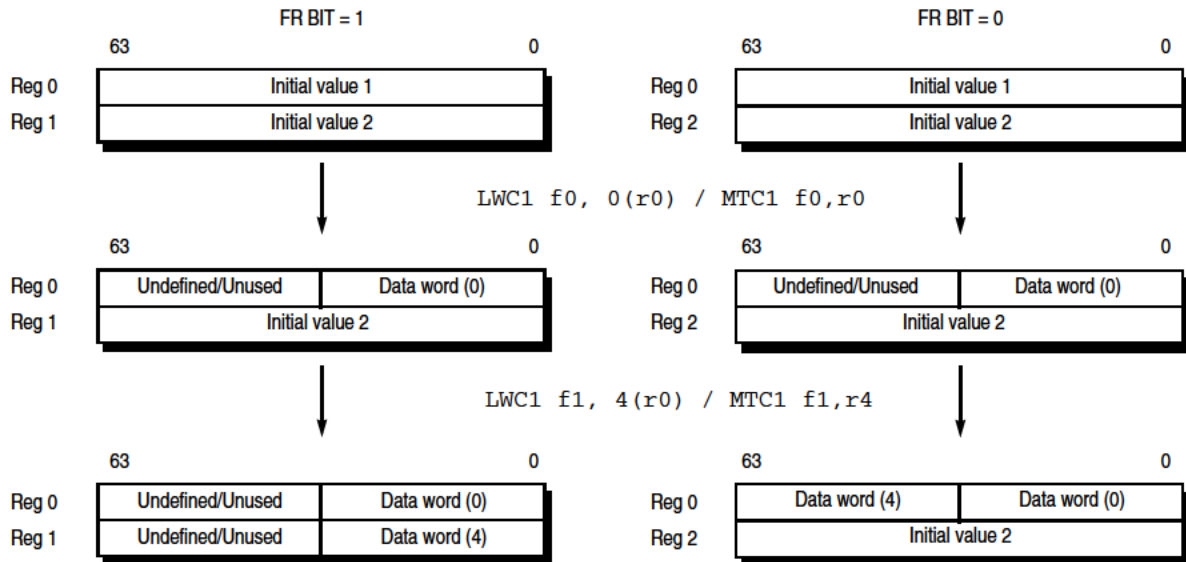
FR BIT = 1

63 0

Reg 0 Initial value 1

Reg 1 Initial value 2

FR BIT = 0

63 0

Reg 0 Initial value 1

Reg 2 Initial value 2

LWC1 f0, 0(r0) / MTC1 f0,r0

63 0

Reg 0 Undefined/Unused Data word (0)

Reg 1 Initial value 2

63 0

Reg 0 Undefined/Unused Data word (0)

Reg 2 Initial value 2

LWC1 f1, 4(r0) / MTC1 f1,r4

63 0

Reg 0 Undefined/Unused Data word (0)

Reg 1 Undefined/Unused Data word (4)

63 0

Reg 0 Data word (4) Data word (0)

Reg 2 Initial value 2